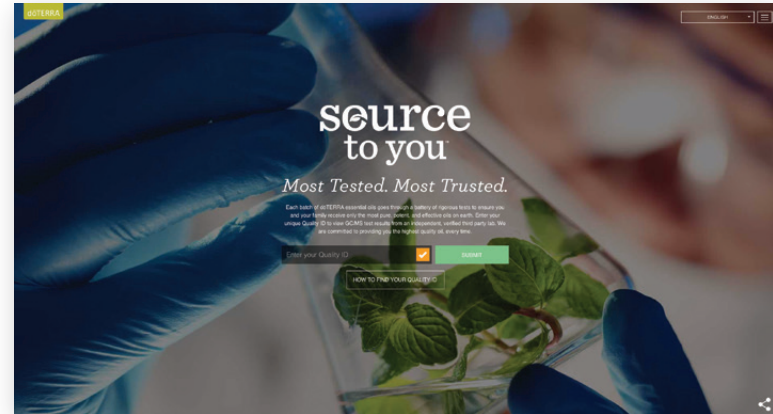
dōTERRA

ENGLISH

source to you

Most Tested. Most Trusted.

Each batch of dōTERRA essential oils goes through a battery of rigorous tests to ensure you and your family receive only the most pure, potent, and effective oils on earth. Enter your unique Quality ID to view GC/MS test results from an independent, verified third party lab. We are committed to providing you the highest quality oil, every time.

Enter your Quality ID

SUBMIT

HOW TO FIND YOUR QUALITY ID